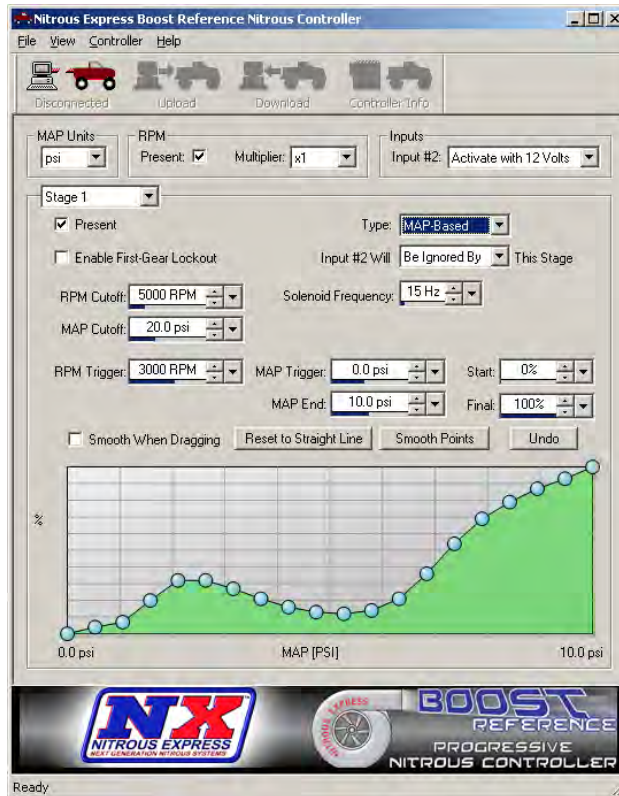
Nitrous Express Boost Reference Nitrous Controller

File View Controller Help

Disconnected Upload Download Controller Info

MAP Units psi

RPM Present: ☑ Multiplier: x1

Inputs Input #2: Activate with 12 Volts

Stage 1

☑ Present

Type: MAP-Based

☐ Enable First-Gear Lockout

Input #2 Will Be Ignored By This Stage

RPM Cutoff: 5000 RPM

Solenoid Frequency: 15 Hz

MAP Cutoff: 20.0 psi

RPM Trigger: 3000 RPM

MAP Trigger: 0.0 psi

Start: 0%

MAP End: 10.0 psi

Final: 100%

☐ Smooth When Dragging

Reset to Straight Line

Smooth Points

Undo

%

0.0 psi

MAP [PSI]

10.0 psi

NX NITROUS EXPRESS NEXT GENERATION NITROUS SYSTEMS

NITROUS EXPRESS

BOOST REFERENCE PROGRESSIVE NITROUS CONTROLLER

Ready